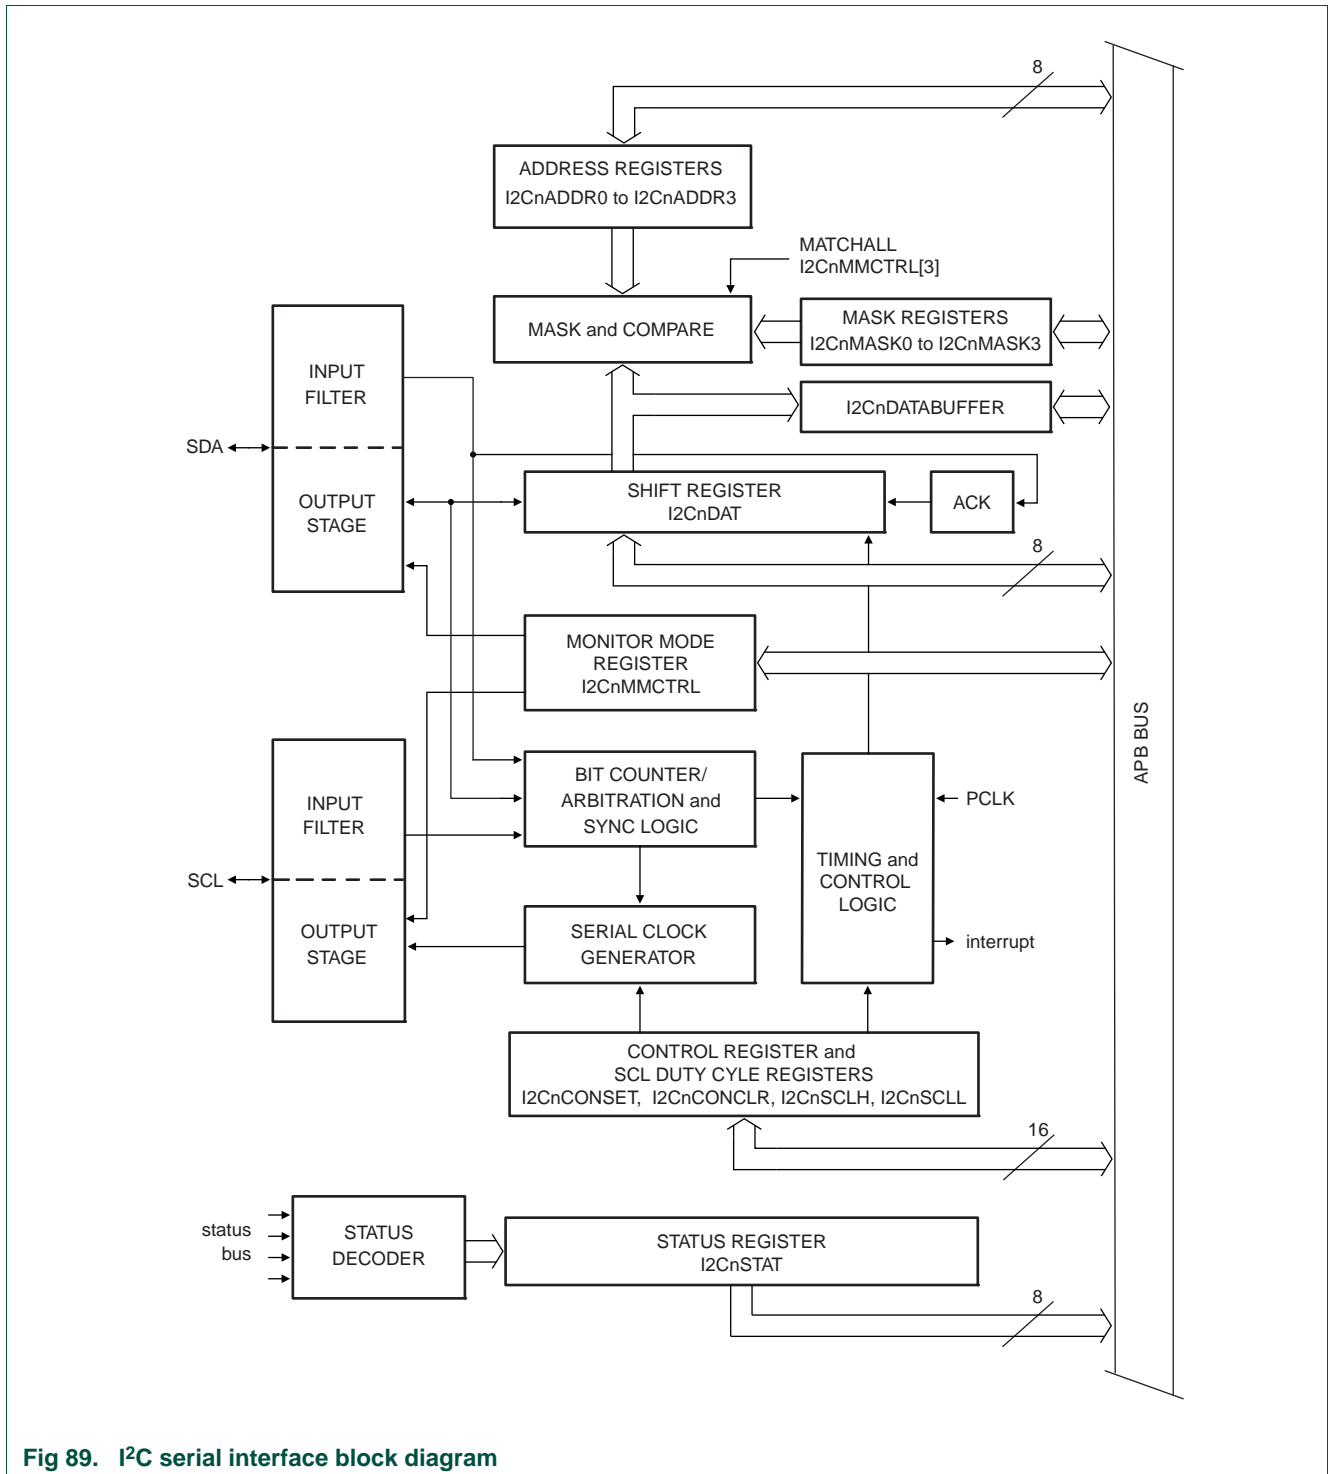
8

ADDRESS REGISTERS
I2CnADDR0 to I2CnADDR3

MATCHALL
I2CnMMCTRL[3]

MASK and COMPARE

MASK REGISTERS
I2CnMASK0 to I2CnMASK3

INPUT FILTER

I2CnDATABUFFER

SDA

OUTPUT STAGE

SHIFT REGISTER
I2CnDAT

ACK

8

MONITOR MODE REGISTER I2CnMMCTRL

APB BUS

INPUT FILTER

BIT COUNTER/ ARBITRATION and SYNC LOGIC

TIMING and CONTROL LOGIC

PCLK

SCL

OUTPUT STAGE

SERIAL CLOCK GENERATOR

interrupt

CONTROL REGISTER and
SCL DUTY CYLE REGISTERS
I2CnCONSET, I2CnCONCLR, I2CnSCLH, I2CnSCLL

16

status bus

STATUS DECODER

STATUS REGISTER
I2CnSTAT

8

Fig 89. I$^2$C serial interface block diagram